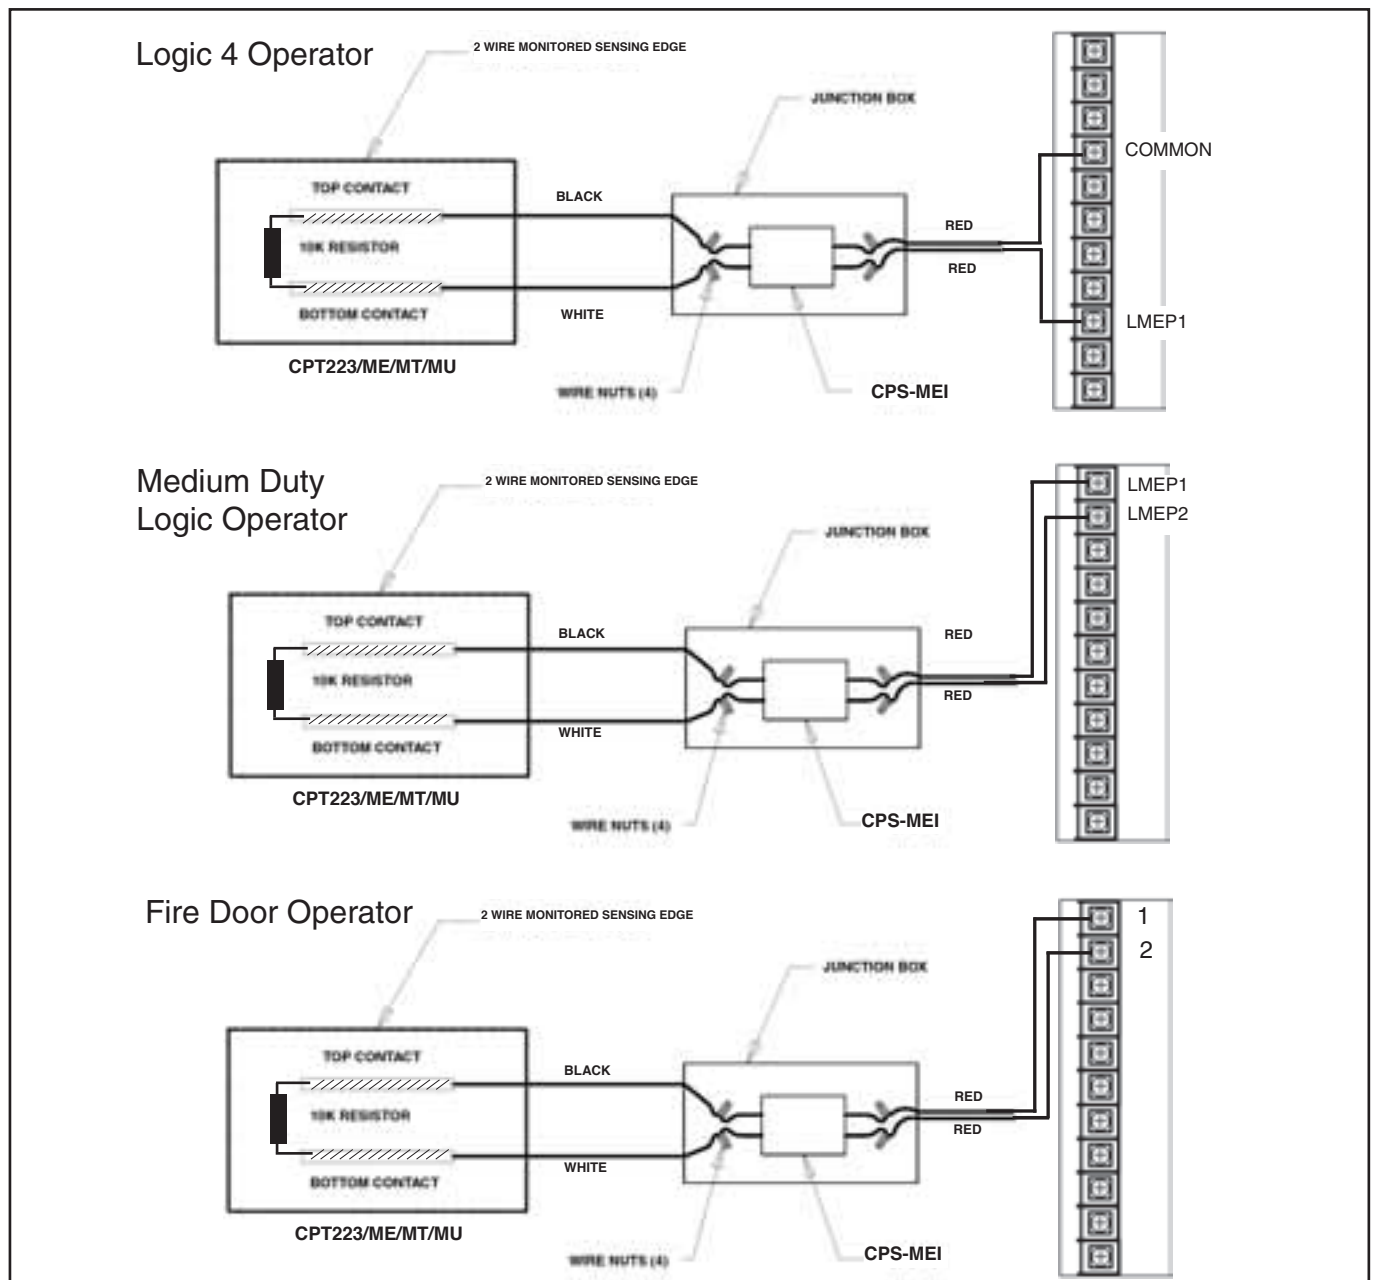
Logic 4 Operator

2 WIRE MONITORED SENSING EDGE

JUNCTION BOX

TOP CONTACT

10K RESISTOR

BOTTOM CONTACT

CPT223/ME/MT/MU

BLACK

WHITE

WIRE NUTS (4)

CPS-MEI

RED

RED

COMMON

LMEP1

Medium Duty Logic Operator

2 WIRE MONITORED SENSING EDGE

JUNCTION BOX

TOP CONTACT

10K RESISTOR

BOTTOM CONTACT

CPT223/ME/MT/MU

BLACK

WHITE

WIRE NUTS (4)

CPS-MEI

RED

RED

LMEP1

LMEP2

Fire Door Operator

2 WIRE MONITORED SENSING EDGE

JUNCTION BOX

TOP CONTACT

10K RESISTOR

BOTTOM CONTACT

CPT223/ME/MT/MU

BLACK

WHITE

WIRE NUTS (4)

CPS-MEI

RED

RED

1

2